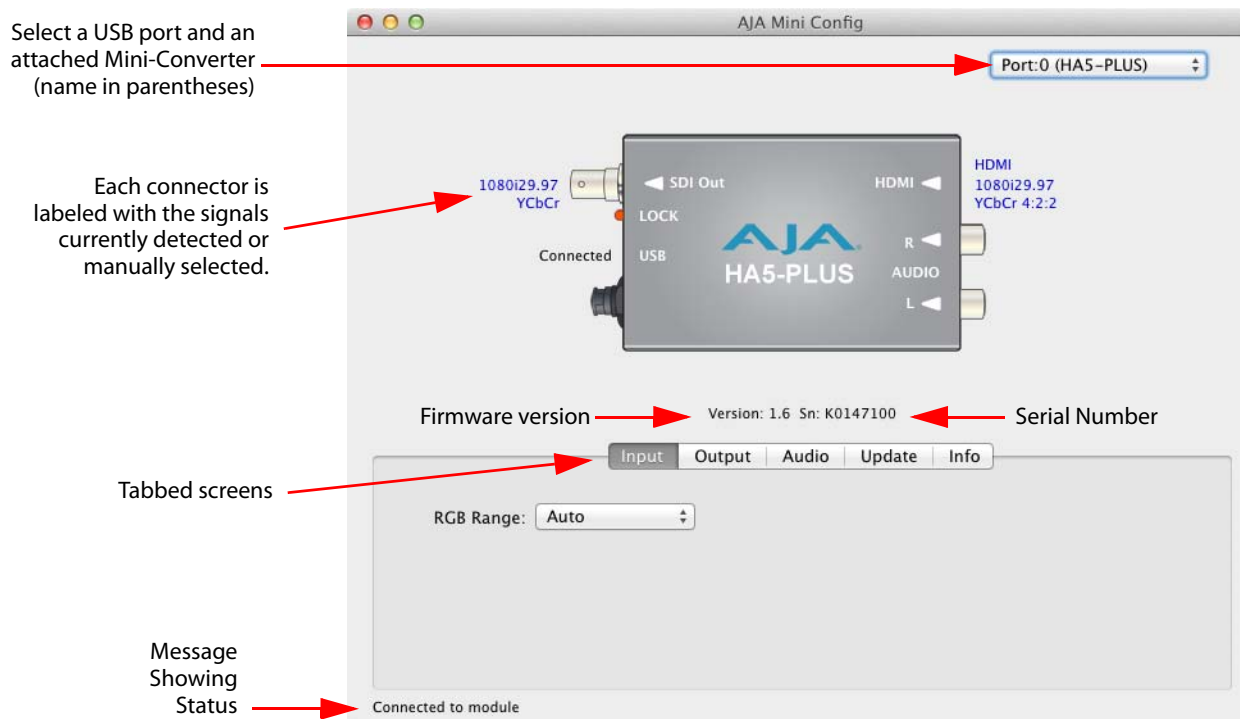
Select a USB port and an attached Mini-Converter (name in parentheses)

AJA Mini Config

Port:0 (HA5-PLUS)

Each connector is labeled with the signals currently detected or manually selected.

1080i29.97
YCbCr

SDI Out

LOCK

Connected

USB

AJA
HA5-PLUS

HDMI

R

AUDIO

L

HDMI
1080i29.97
YCbCr 4:2:2

Firmware version

Version: 1.6 Sn: K0147100

Serial Number

Tabbed screens

Input | Output | Audio | Update | Info

RGB Range: Auto

Message Showing Status

Connected to module